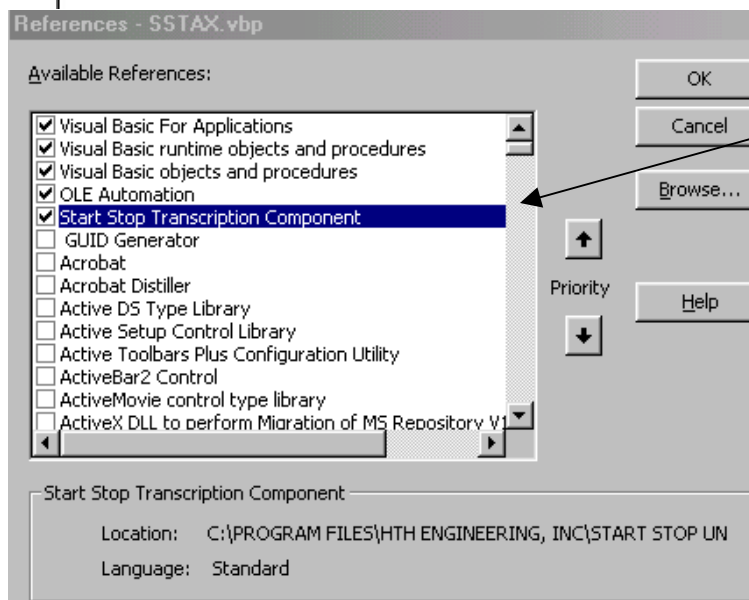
References - SSTAX.vbp

Available References:

OK

Cancel

Browse...

Visual Basic For Applications
Visual Basic runtime objects and procedures
Visual Basic objects and procedures
OLE Automation
Start Stop Transcription Component
GUID Generator
Acrobat
Acrobat Distiller
Active DS Type Library
Active Setup Control Library
Active Toolbars Plus Configuration Utility
ActiveBar2 Control
ActiveMovie control type library
ActiveX DLL to perform Migration of MS Repository V1

Priority

Help

Start Stop Transcription Component

Location: C:\PROGRAM FILES\HTH ENGINEERING, INC\START STOP UN

Language: Standard